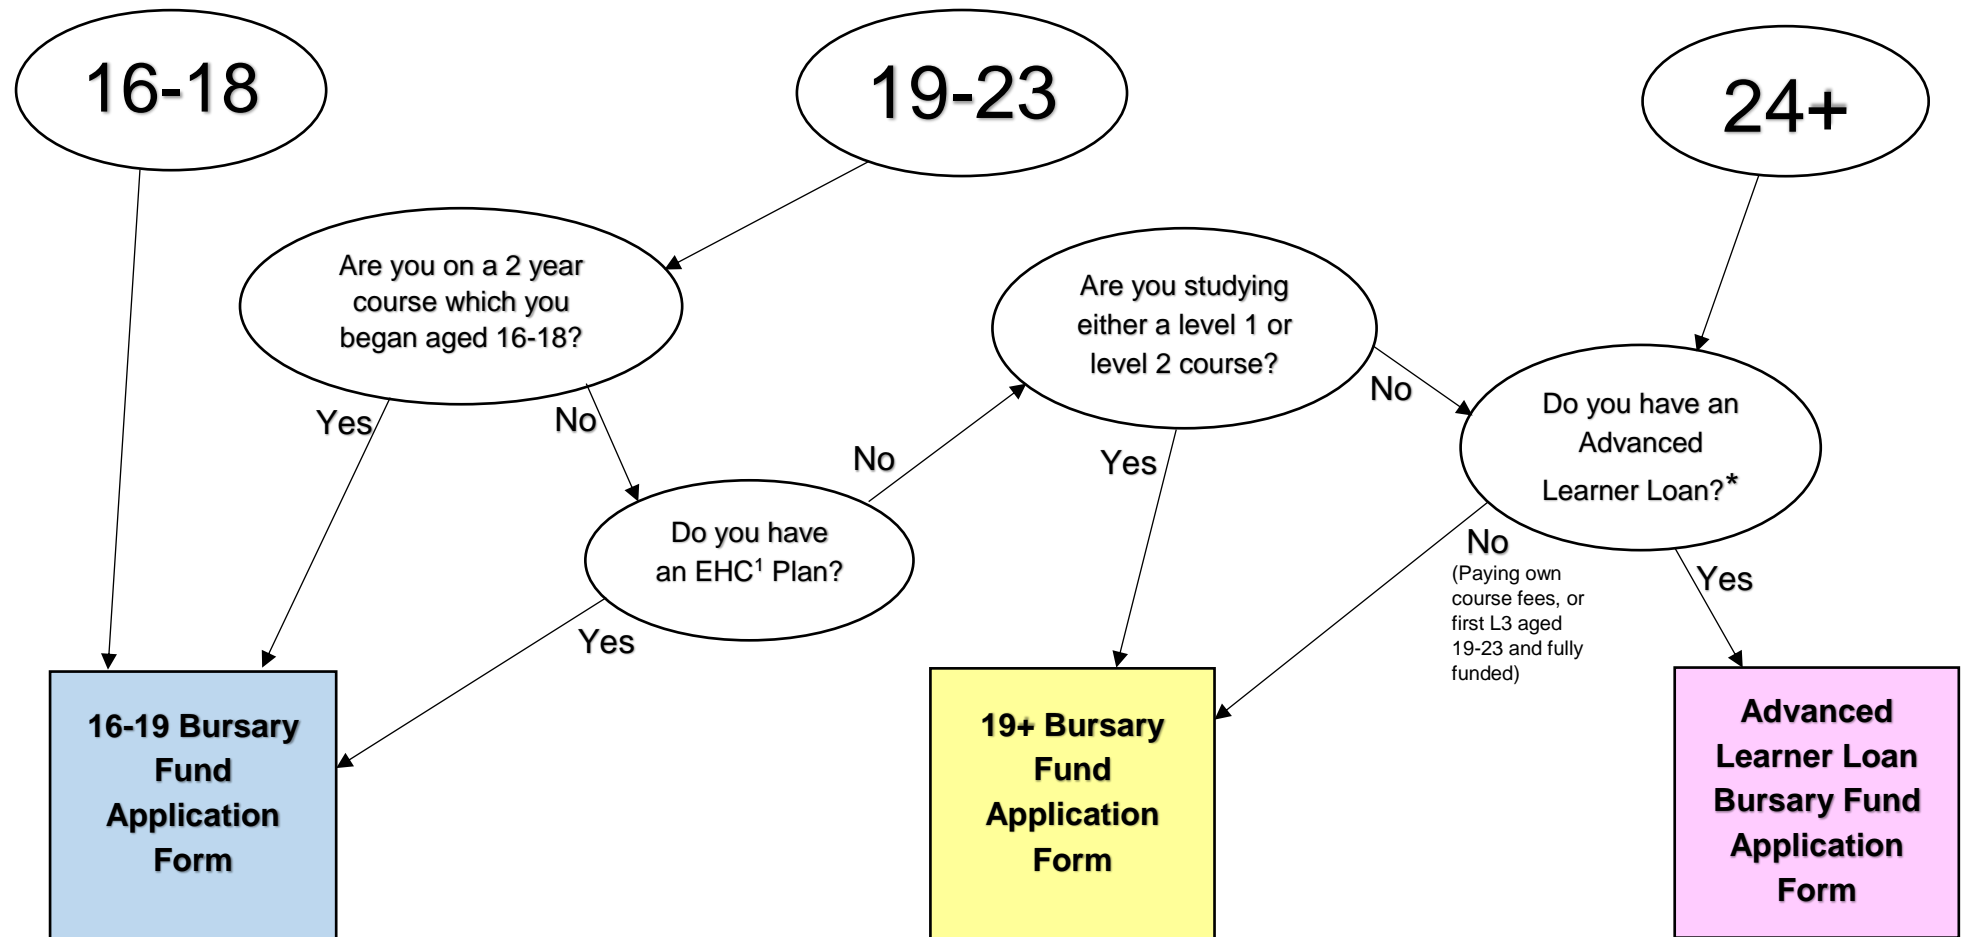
16-18

19-23

24+

Are you on a 2 year course which you began aged 16-18?

Yes

No

Do you have an EHC$^1$ Plan?

No

Yes

Are you studying either a level 1 or level 2 course?

Yes

No

Do you have an Advanced Learner Loan?*

No
(Paying own course fees, or first L3 aged 19-23 and fully funded)

Yes

16-19 Bursary Fund Application Form

19+ Bursary Fund Application Form

Advanced Learner Loan Bursary Fund Application Form